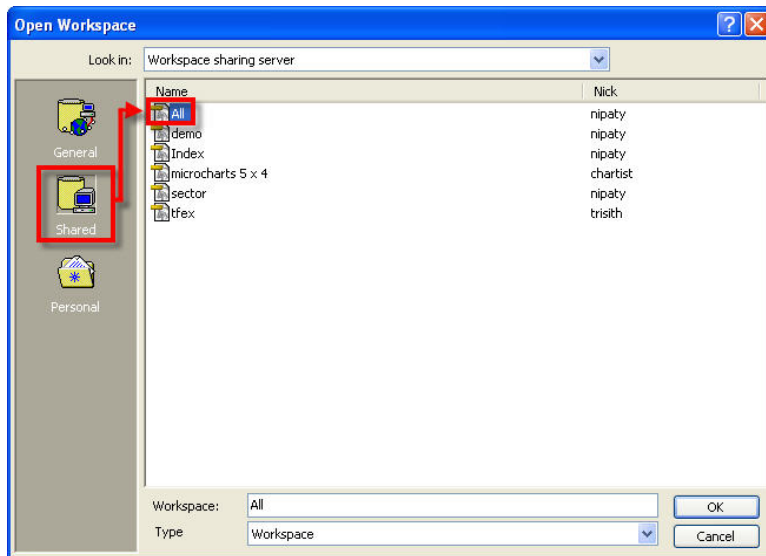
Open Workspace

Look in: Workspace sharing server

General

Shared

Personal

| Name | Nick |
|---|---|
| All | nipaty |
| demo | nipaty |
| Index | nipaty |
| microcharts 5 x 4 | chartist |
| sector | nipaty |
| tfex | trisith |

Workspace: All

Type Workspace

OK

Cancel